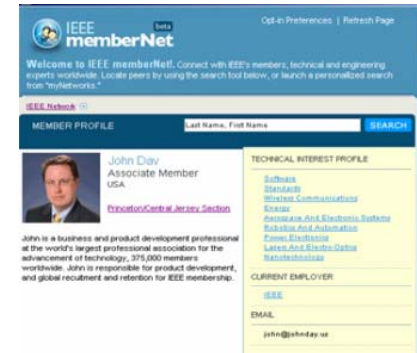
IEEE memberNet beta

Opt-in Preferences | Refresh Page

Welcome to IEEE memberNet! Connect with IEEE's members, technical and engineering experts worldwide. Locate peers by using the search tool below, or launch a personalized search from "myNetworks."

IEEE Network

MEMBER PROFILE

Last Name, First Name

SEARCH

John Day
Associate Member
USA

Princeton/Central Jersey Section

John is a business and product development professional at the world's largest professional association for the advancement of technology, 375,000 members worldwide. John is responsible for product development, and global recruitment and retention for IEEE membership.

TECHNICAL INTEREST PROFILE

Software
Standards
Wireless Communications
Energy
Aerospace And Electronic Systems
Robotics And Automation
Power Electronics
Lasers And Electro-Optics
Nanotechnology

CURRENT EMPLOYER

IEEE

EMAIL

john@johnday.us